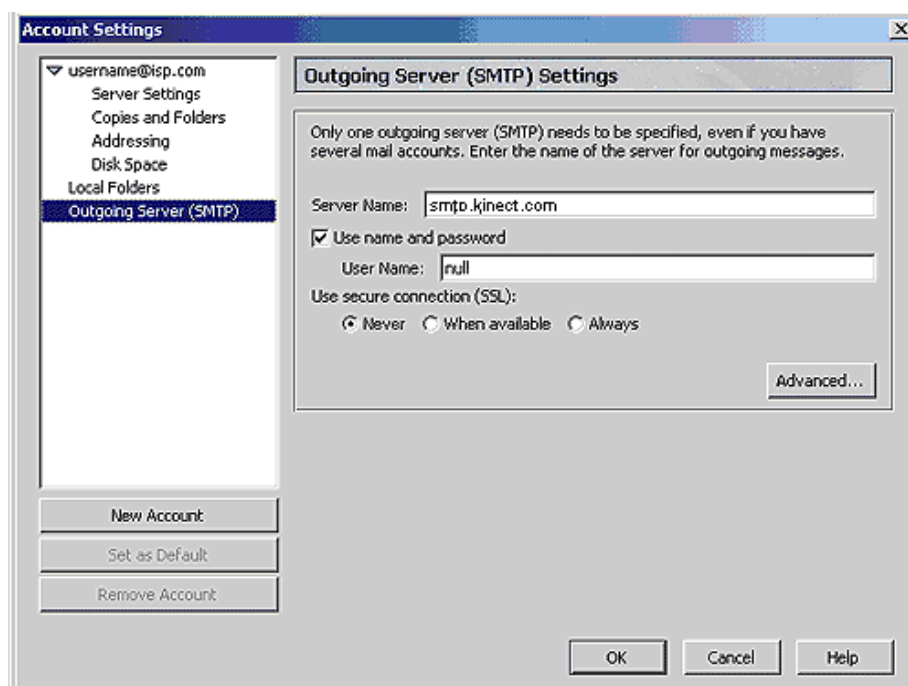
Account Settings

username@isp.com
Server Settings
Copies and Folders
Addressing
Disk Space
Local Folders
Outgoing Server (SMTP)

New Account
Set as Default
Remove Account

Outgoing Server (SMTP) Settings

Only one outgoing server (SMTP) needs to be specified, even if you have several mail accounts. Enter the name of the server for outgoing messages.

Server Name: smtp.kinect.com

Use name and password

User Name: null

Use secure connection (SSL):

Never When available Always

Advanced...

OK Cancel Help